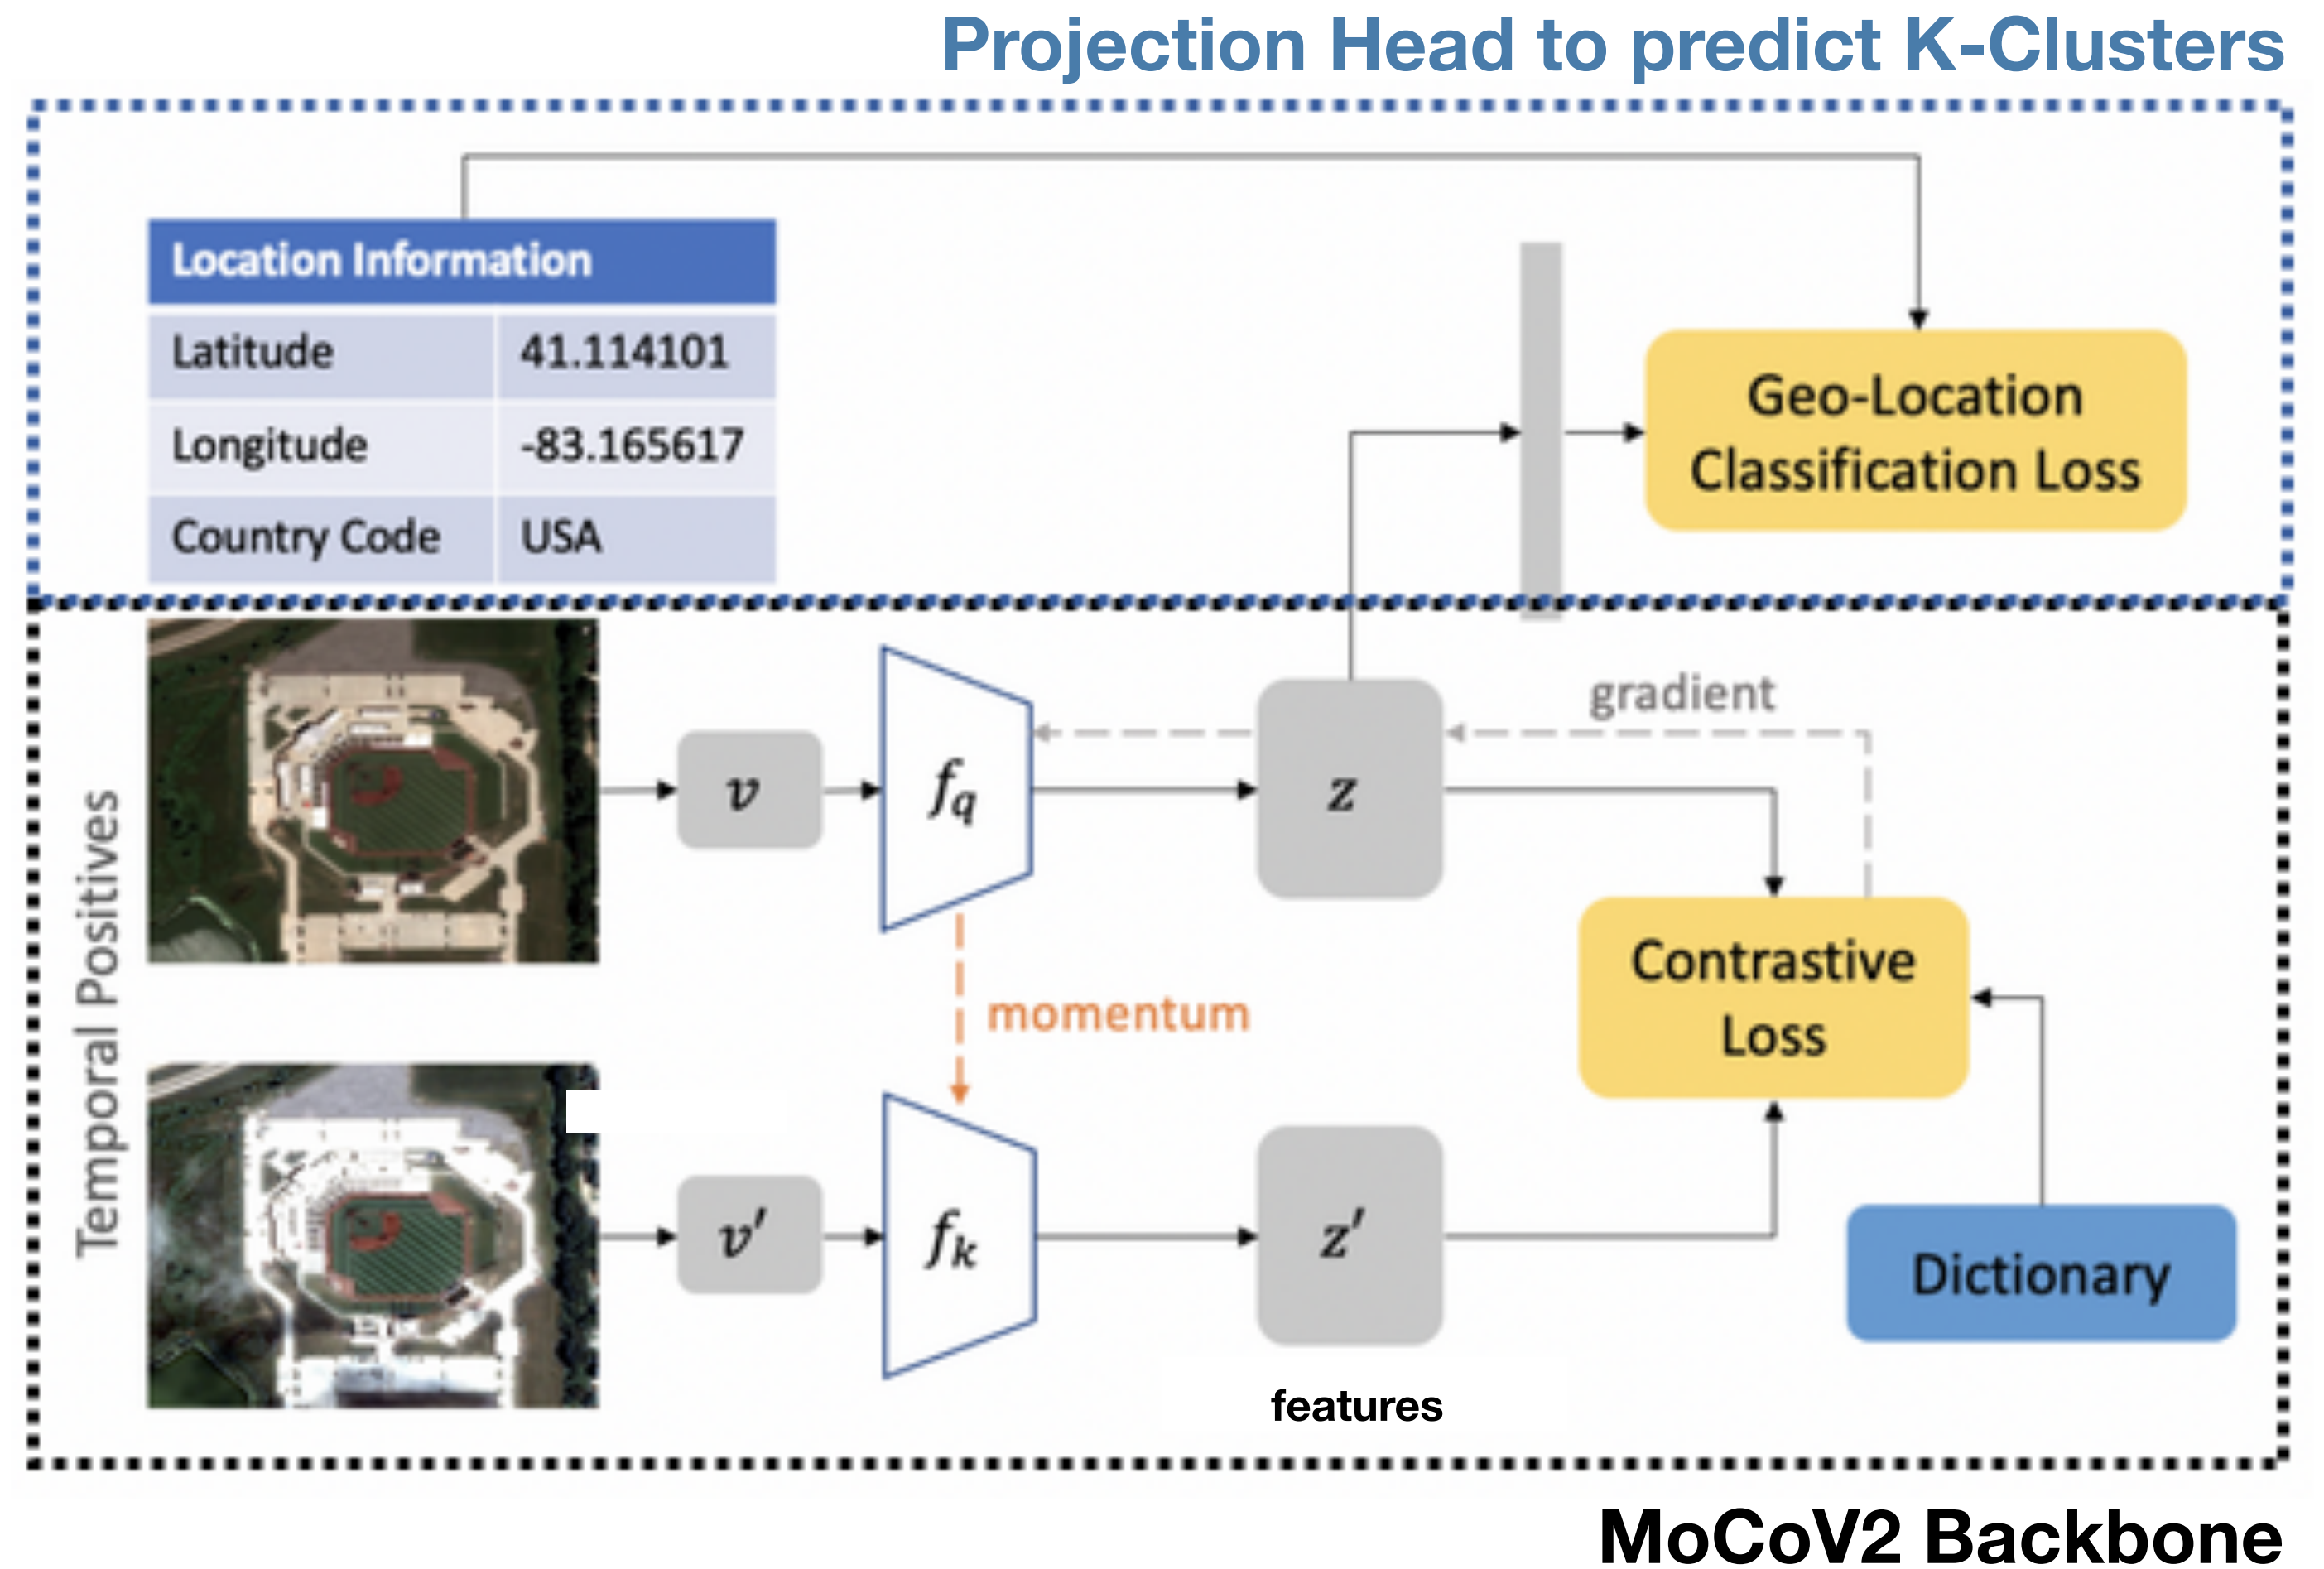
Projection Head to predict K-Clusters

| Location Information | |
|---|---|
| Latitude | 41.114101 |
| Longitude | -83.165617 |
| Country Code | USA |

Geo-Location Classification Loss

Temporal Positives

$v$

$f_q$

$z$

gradient

momentum

Contrastive Loss

$v'$

$f_k$

$z'$

Dictionary

features

MoCoV2 Backbone